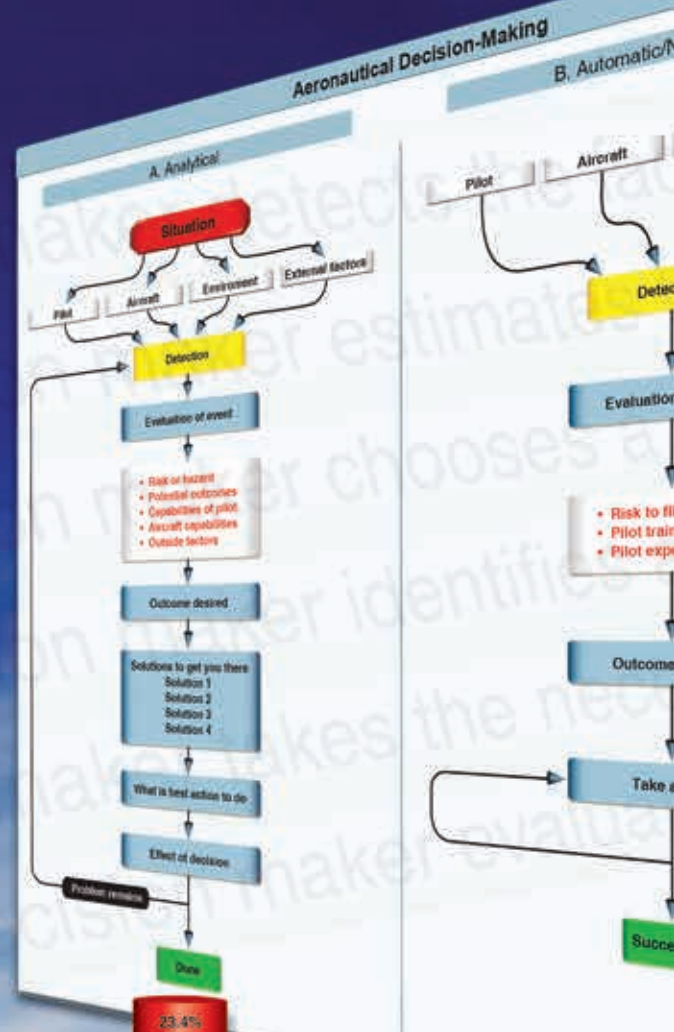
Aeronautical Decision-Making

A. Analytical

Situation

Pilot

Aircraft

Environment

External factors

Detection

Evaluation of event

• Risk or hazard
• Potential outcomes
• Capabilities of pilot
• Aircraft capabilities
• Outside factors

Outcome desired

Solutions to get you there
Solution 1
Solution 2
Solution 3
Solution 4

What is best action to do

Effect of decision

Problem remains

Done

23.4%

B. Automatic/N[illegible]

Pilot

Aircraft

Detec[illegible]

Evaluation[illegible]

• Risk to fli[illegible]
• Pilot train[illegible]
• Pilot expe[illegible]

Outcome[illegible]

Take a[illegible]

Succe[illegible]

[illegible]maker detects the fac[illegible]

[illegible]n maker estimates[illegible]

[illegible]n maker chooses a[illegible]

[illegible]on maker identifies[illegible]

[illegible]aker takes the nec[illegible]

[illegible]cision maker evalua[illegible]